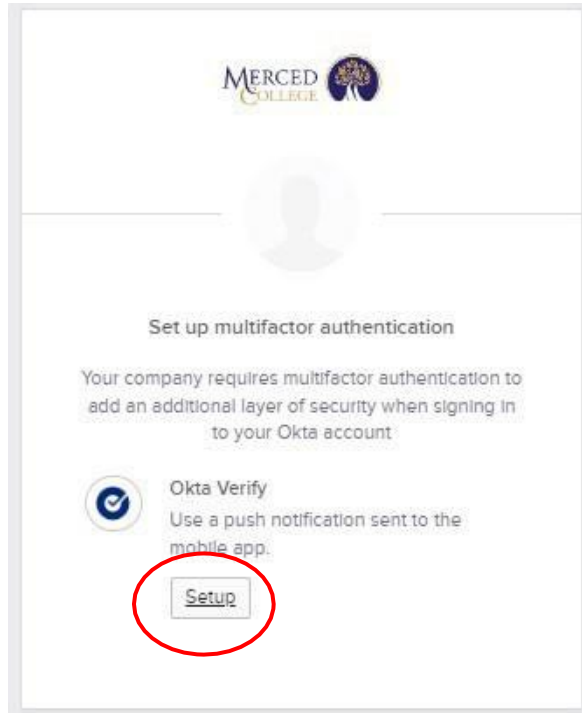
MERCED COLLEGE

Set up multifactor authentication

Your company requires multifactor authentication to add an additional layer of security when signing in to your Okta account

Okta Verify

Use a push notification sent to the mobile app.

Setup